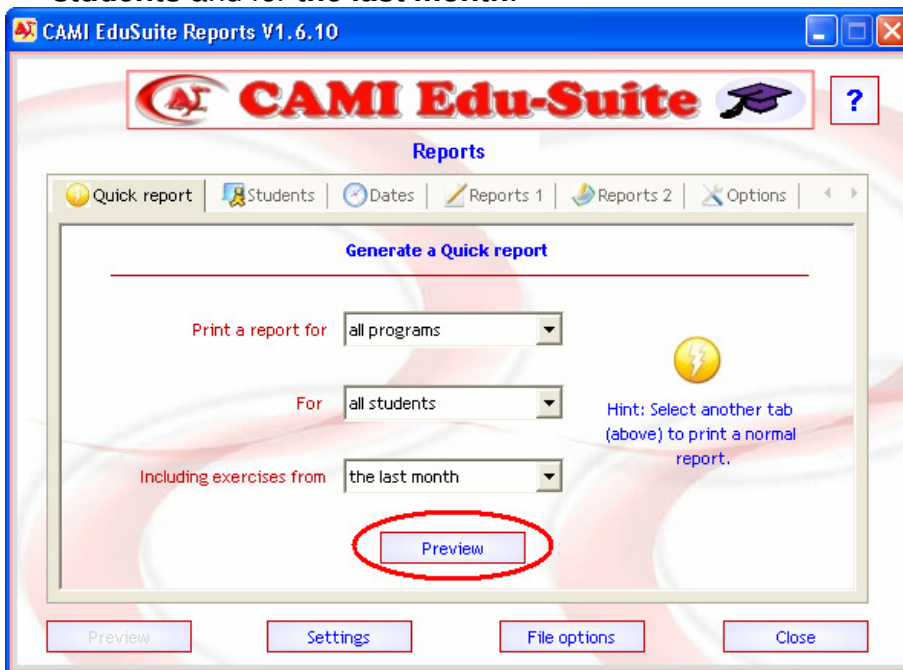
CAMI EduSuite Reports V1.6.10

CAMI Edu-Suite

?

Reports

Quick report | Students | Dates | Reports 1 | Reports 2 | Options

Generate a Quick report

Print a report for all programs

For all students

Including exercises from the last month

Hint: Select another tab (above) to print a normal report.

Preview

Preview | Settings | File options | Close